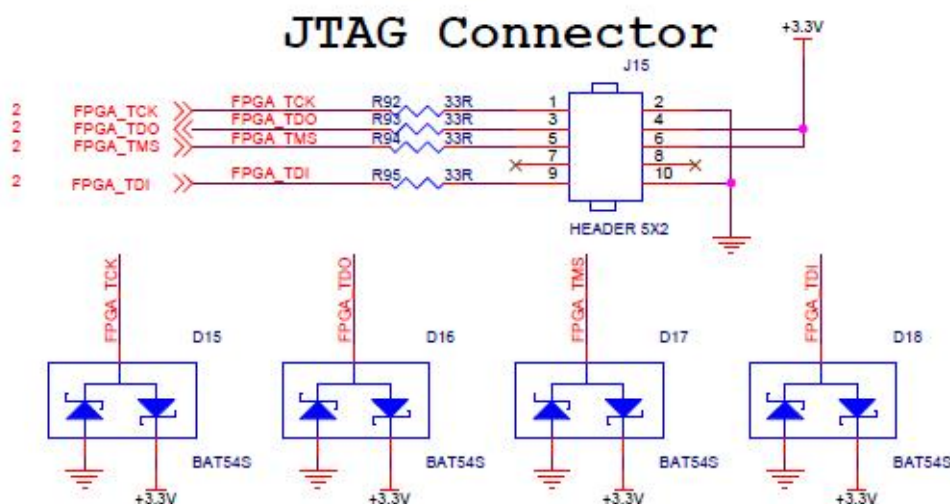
JTAG Connector

+3.3V

J15

2 FPGA_TCK
2 FPGA_TDO
2 FPGA_TMS
2 FPGA_TDI

FPGA_TCK R92 33R
FPGA_TDO R93 33R
FPGA_TMS R94 33R
FPGA_TDI R95 33R

1 2
3 4
5 6
7 8
9 10

HEADER 5X2

FPGA_TCK D15 BAT54S +3.3V
FPGA_TDO D16 BAT54S +3.3V
FPGA_TMS D17 BAT54S +3.3V
FPGA_TDI D18 BAT54S +3.3V